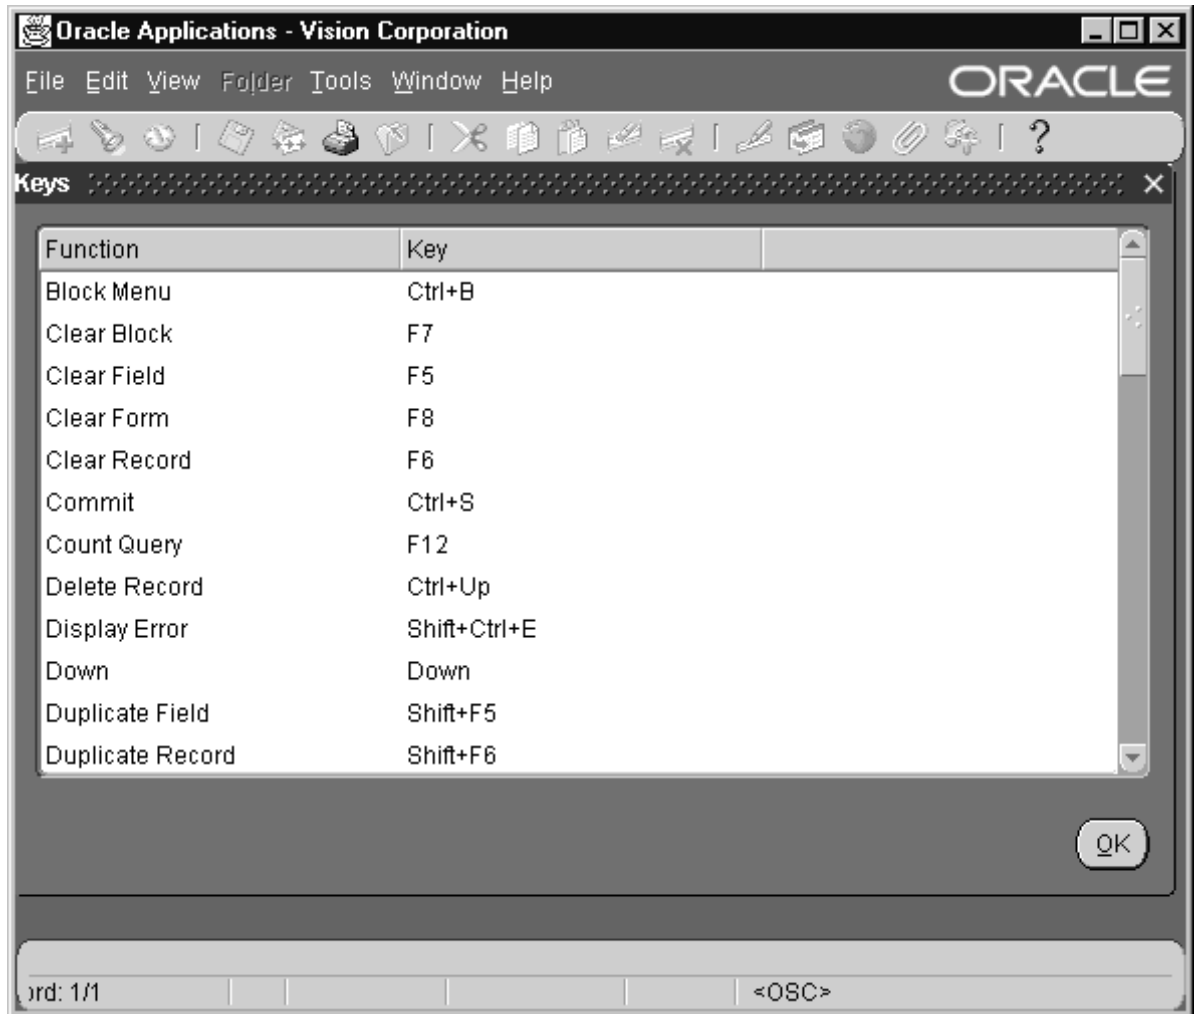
Oracle Applications - Vision Corporation

File Edit View Folder Tools Window Help

ORACLE

?

Keys

| Function | Key |
|---|---|
| Block Menu | Ctrl+B |
| Clear Block | F7 |
| Clear Field | F5 |
| Clear Form | F8 |
| Clear Record | F6 |
| Commit | Ctrl+S |
| Count Query | F12 |
| Delete Record | Ctrl+Up |
| Display Error | Shift+Ctrl+E |
| Down | Down |
| Duplicate Field | Shift+F5 |
| Duplicate Record | Shift+F6 |

OK

ord: 1/1

<OSC>